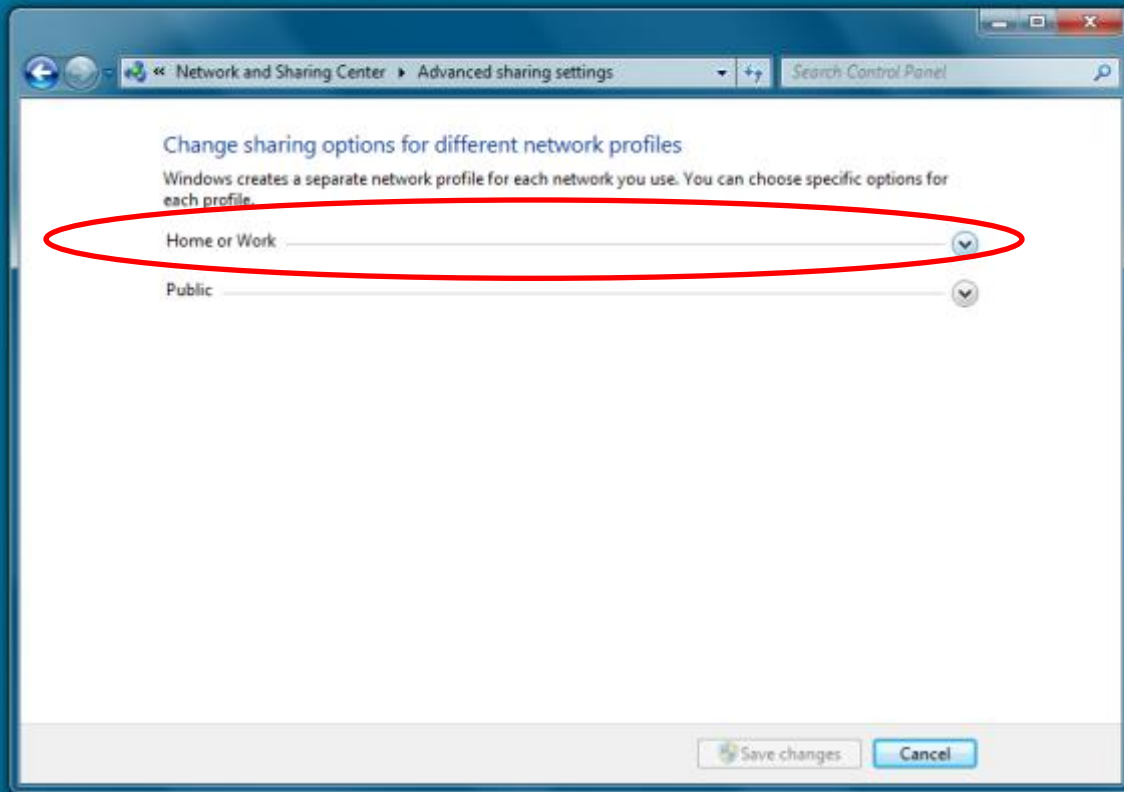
« Network and Sharing Center ▸ Advanced sharing settings

Search Control Panel

Change sharing options for different network profiles

Windows creates a separate network profile for each network you use. You can choose specific options for each profile.

Home or Work

Public

Save changes

Cancel